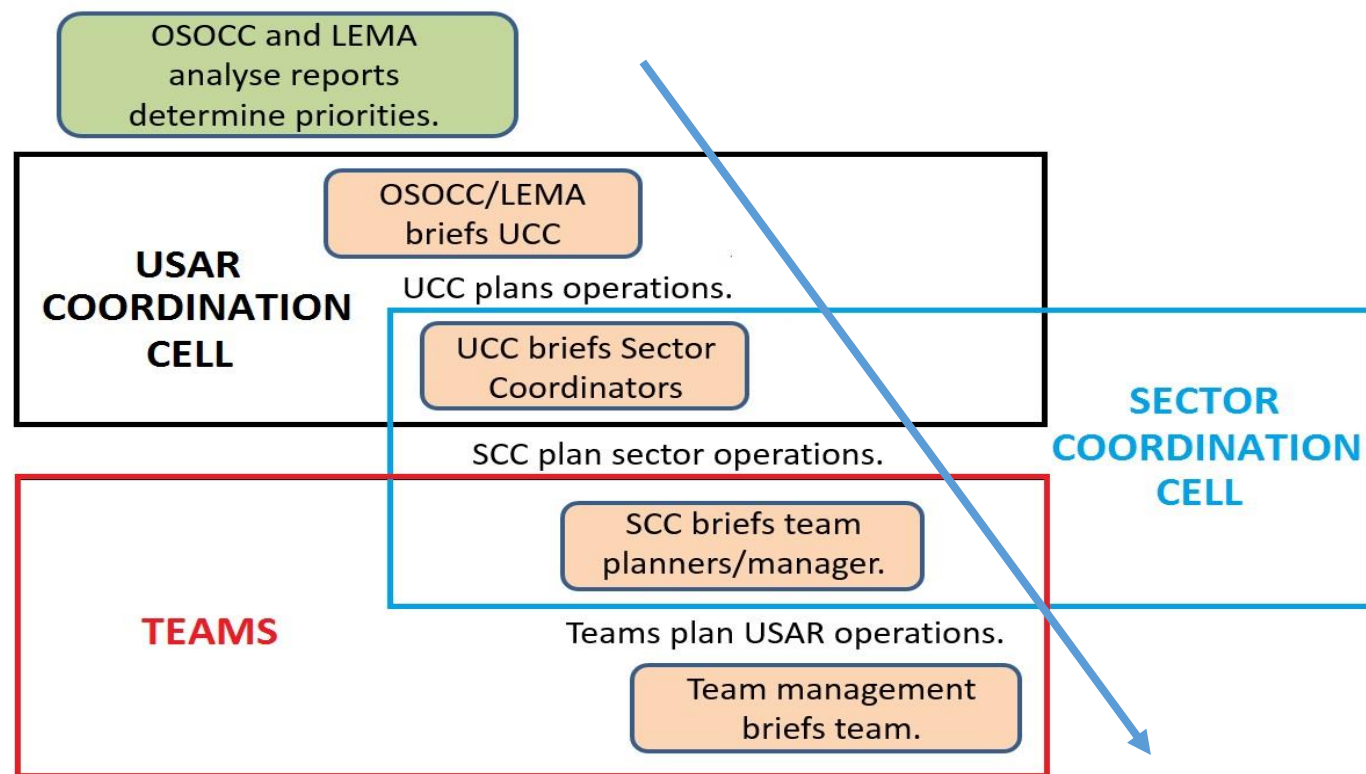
OSOCC and LEMA analyse reports determine priorities.

USAR COORDINATION CELL

OSOCC/LEMA briefs UCC

UCC plans operations.

UCC briefs Sector Coordinators

SECTOR COORDINATION CELL

SCC plan sector operations.

SCC briefs team planners/manager.

TEAMS

Teams plan USAR operations.

Team management briefs team.